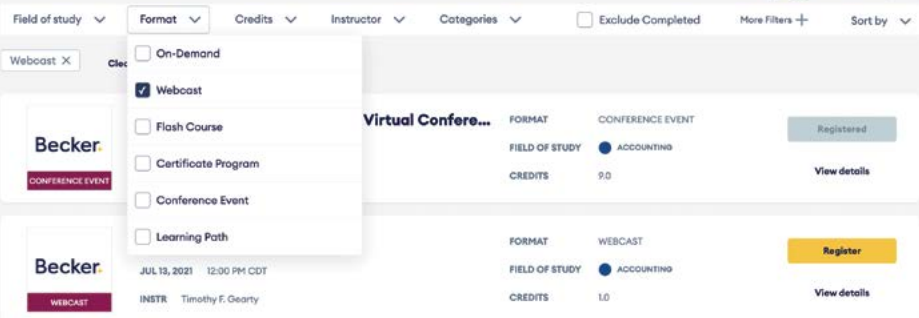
Field of study Format Credits Instructor Categories Exclude Completed More Filters + Sort by

Webcast ✕ Cle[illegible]

On-Demand

Webcast

Flash Course

Certificate Program

Conference Event

Learning Path

Becker.
CONFERENCE EVENT

Virtual Confere...

FORMAT CONFERENCE EVENT
FIELD OF STUDY ACCOUNTING
CREDITS 9.0

Registered

View details

Becker.
WEBCAST

JUL 13, 2021 12:00 PM CDT

INSTR Timothy F. Gearty

FORMAT WEBCAST
FIELD OF STUDY ACCOUNTING
CREDITS 1.0

Register

View details